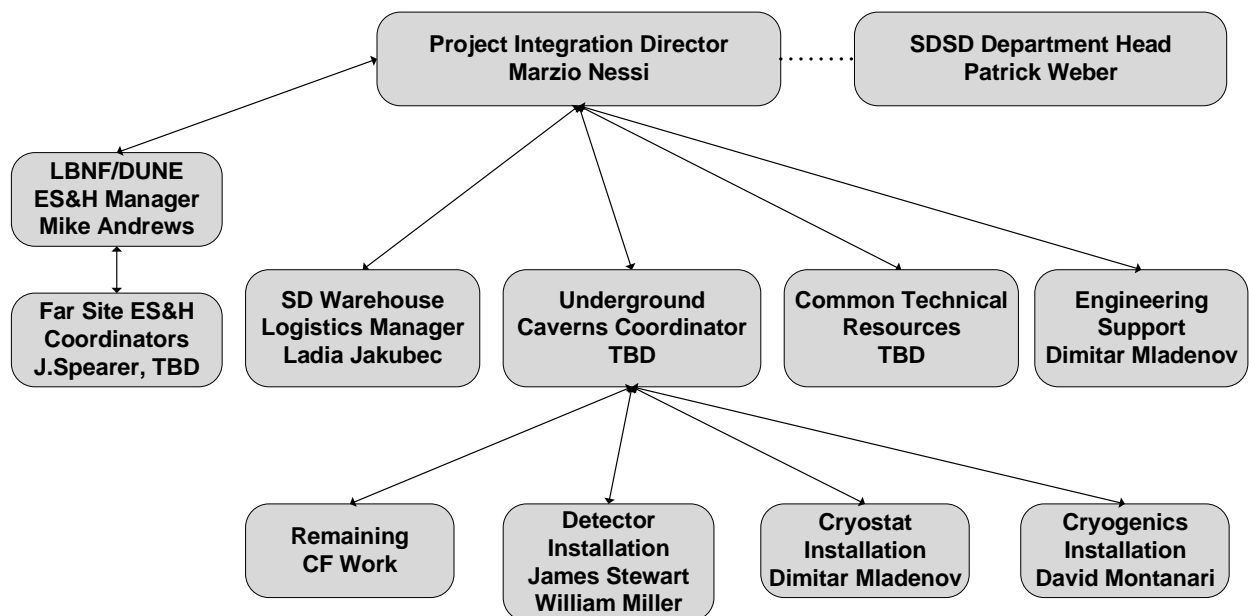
Project Integration Director
Marzio Nessi

SDSD Department Head
Patrick Weber

LBNF/DUNE
ES&H Manager
Mike Andrews

Far Site ES&H
Coordinators
J.Spearer, TBD

SD Warehouse
Logistics Manager
Ladia Jakubec

Underground
Caverns Coordinator
TBD

Common Technical
Resources
TBD

Engineering
Support
Dimitar Mladenov

Remaining
CF Work

Detector
Installation
James Stewart
William Miller

Cryostat
Installation
Dimitar Mladenov

Cryogenics
Installation
David Montanari